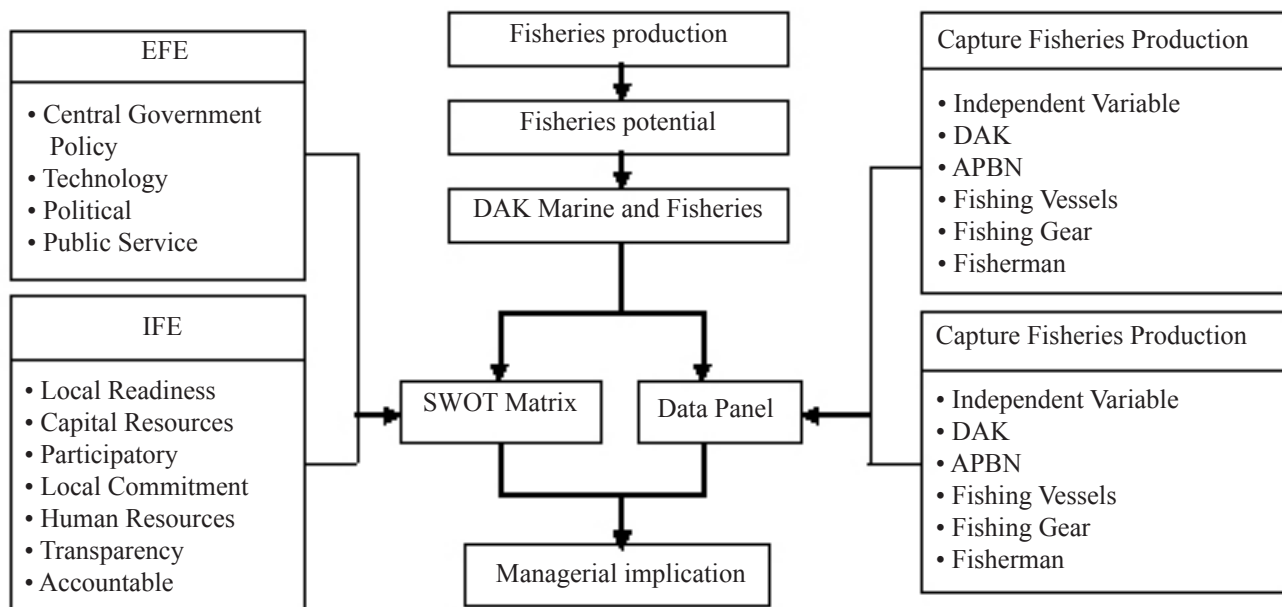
EFE

• Central Government Policy
• Technology
• Political
• Public Service

IFE

• Local Readiness
• Capital Resources
• Participatory
• Local Commitment
• Human Resources
• Transparency
• Accountable

Fisheries production

Fisheries potential

DAK Marine and Fisheries

SWOT Matrix

Data Panel

Managerial implication

Capture Fisheries Production

• Independent Variable
• DAK
• APBN
• Fishing Vessels
• Fishing Gear
• Fisherman

Capture Fisheries Production

• Independent Variable
• DAK
• APBN
• Fishing Vessels
• Fishing Gear
• Fisherman